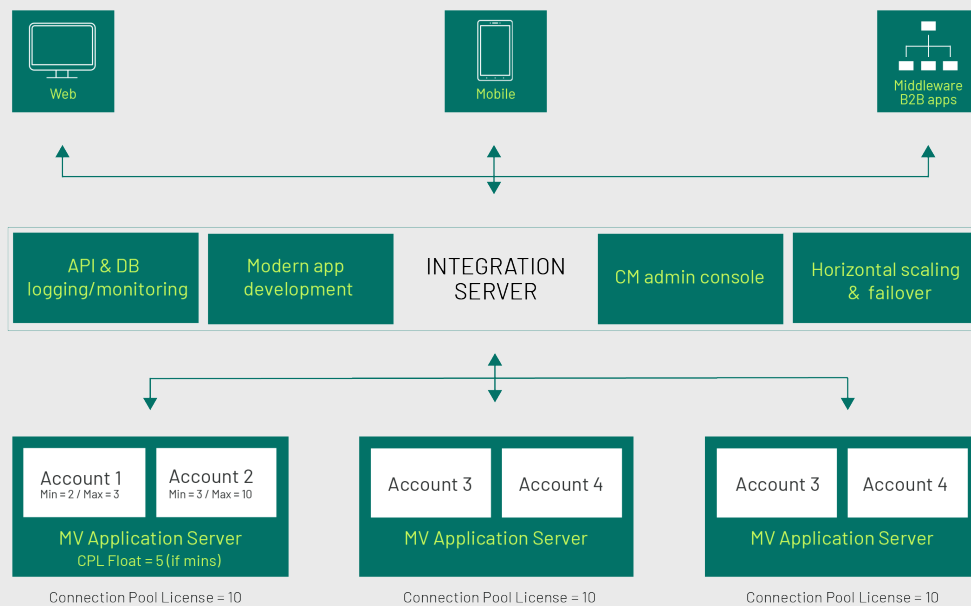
Web

Mobile

Middleware B2B apps

API & DB logging/monitoring

Modern app development

INTEGRATION SERVER

CM admin console

Horizontal scaling & failover

Account 1
Min = 2 / Max = 3

Account 2
Min = 3 / Max = 10

MV Application Server
CPL Float = 5 (if mins)

Connection Pool License = 10

Account 3

Account 4

MV Application Server

Connection Pool License = 10

Account 3

Account 4

MV Application Server

Connection Pool License = 10